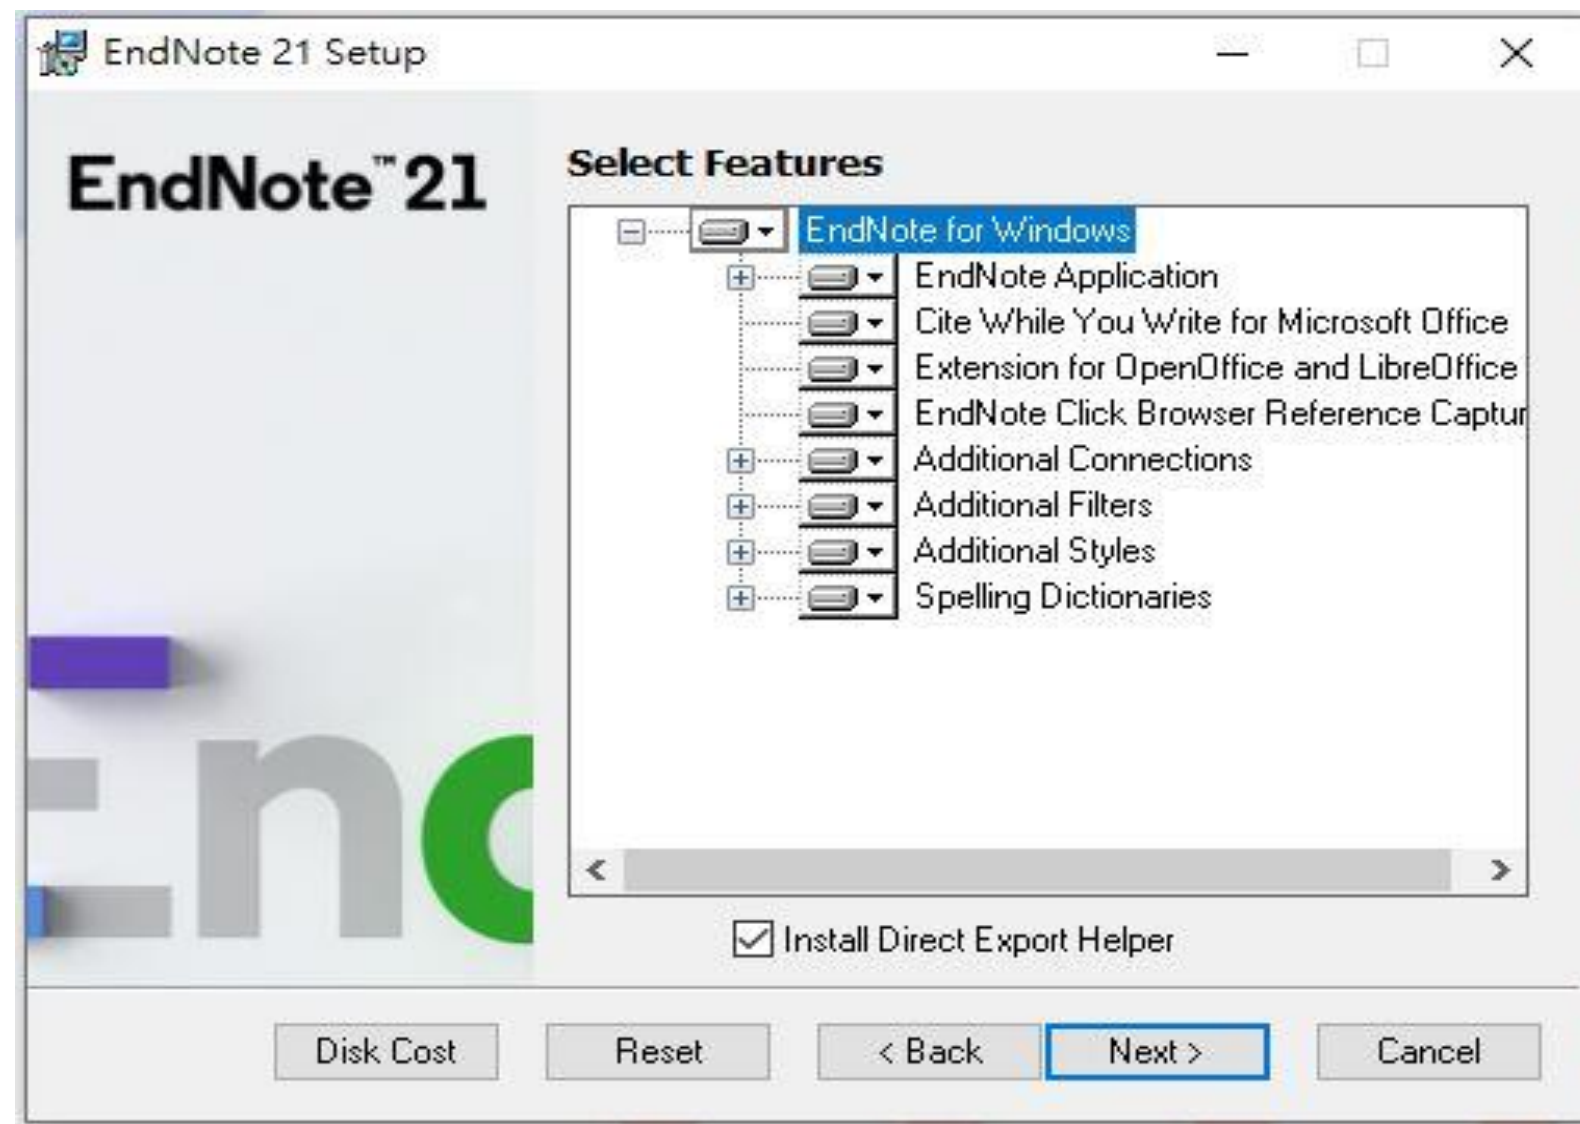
EndNote 21 Setup

EndNote™ 21

Select Features

EndNote for Windows
EndNote Application
Cite While You Write for Microsoft Office
Extension for OpenOffice and LibreOffice
EndNote Click Browser Reference Captur
Additional Connections
Additional Filters
Additional Styles
Spelling Dictionaries

Install Direct Export Helper

Disk Cost
Reset
< Back
Next >
Cancel